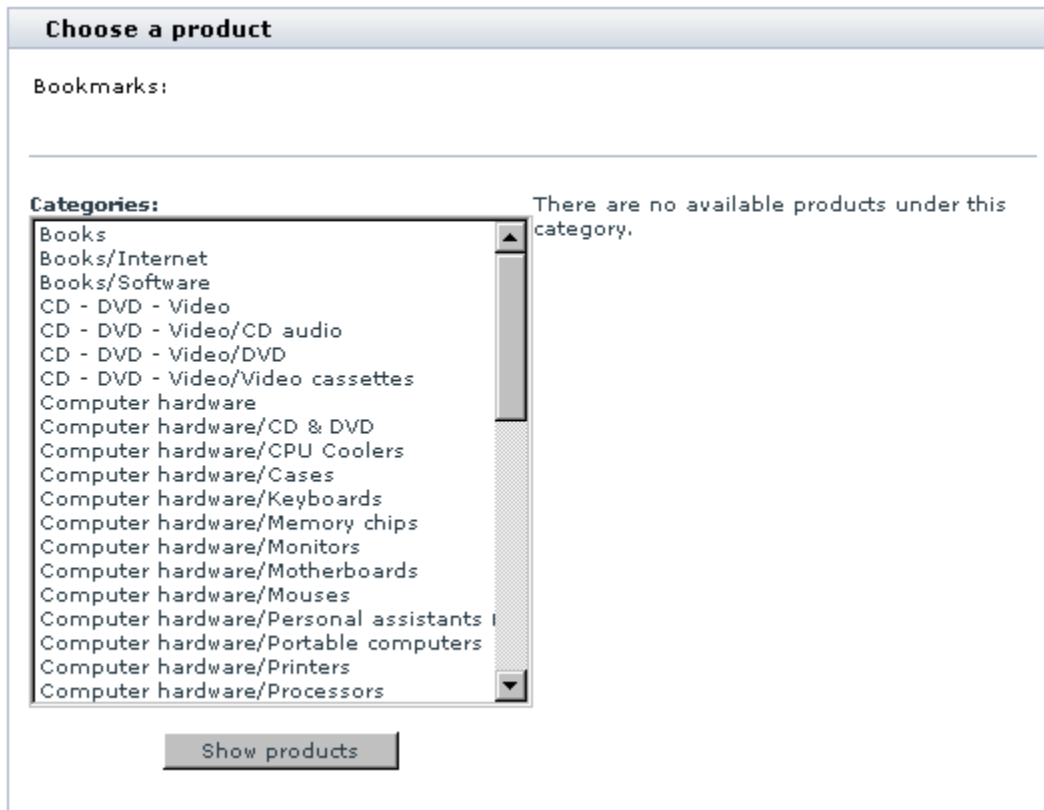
Choose a product

Bookmarks:

Categories:

Books
Books/Internet
Books/Software
CD - DVD - Video
CD - DVD - Video/CD audio
CD - DVD - Video/DVD
CD - DVD - Video/Video cassettes
Computer hardware
Computer hardware/CD & DVD
Computer hardware/CPU Coolers
Computer hardware/Cases
Computer hardware/Keyboards
Computer hardware/Memory chips
Computer hardware/Monitors
Computer hardware/Motherboards
Computer hardware/Mouses
Computer hardware/Personal assistants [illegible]
Computer hardware/Portable computers
Computer hardware/Printers
Computer hardware/Processors

There are no available products under this category.

Show products